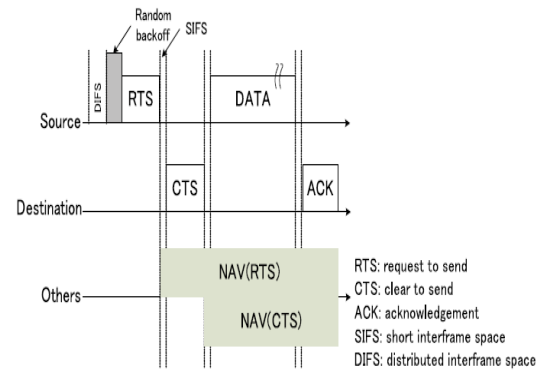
Random backoff

SIFS

DIFS

RTS

DATA

Source

CTS

ACK

Destination

NAV(RTS)

NAV(CTS)

Others

RTS: request to send
CTS: clear to send
ACK: acknowledgement
SIFS: short interframe space
DIFS: distributed interframe space